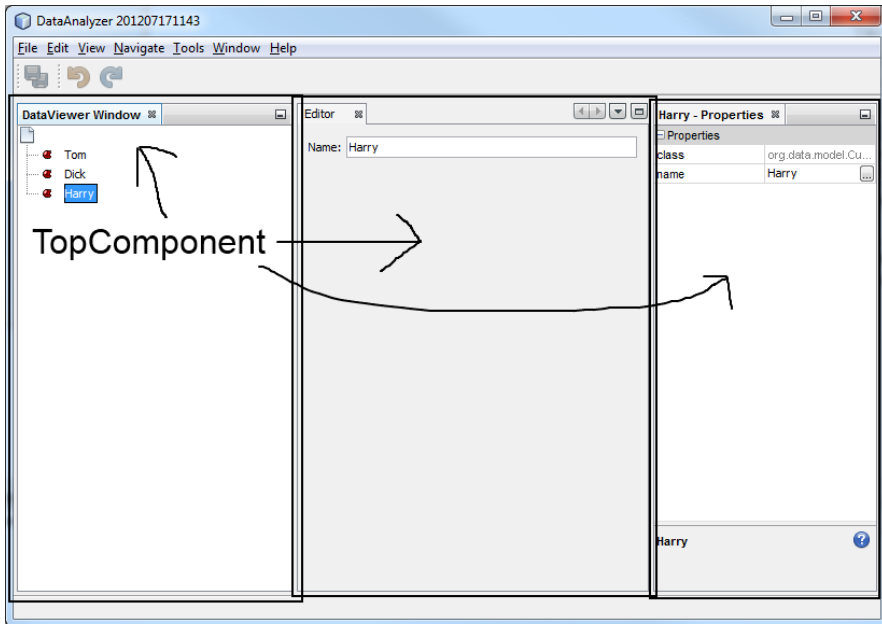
DataAnalyzer 201207171143

File Edit View Navigate Tools Window Help

DataViewer Window

Tom
Dick
Harry

TopComponent

Editor

Name: Harry

Harry - Properties

Properties

| class | org.data.model.Cu... |
|---|---|
| name | Harry |

Harry